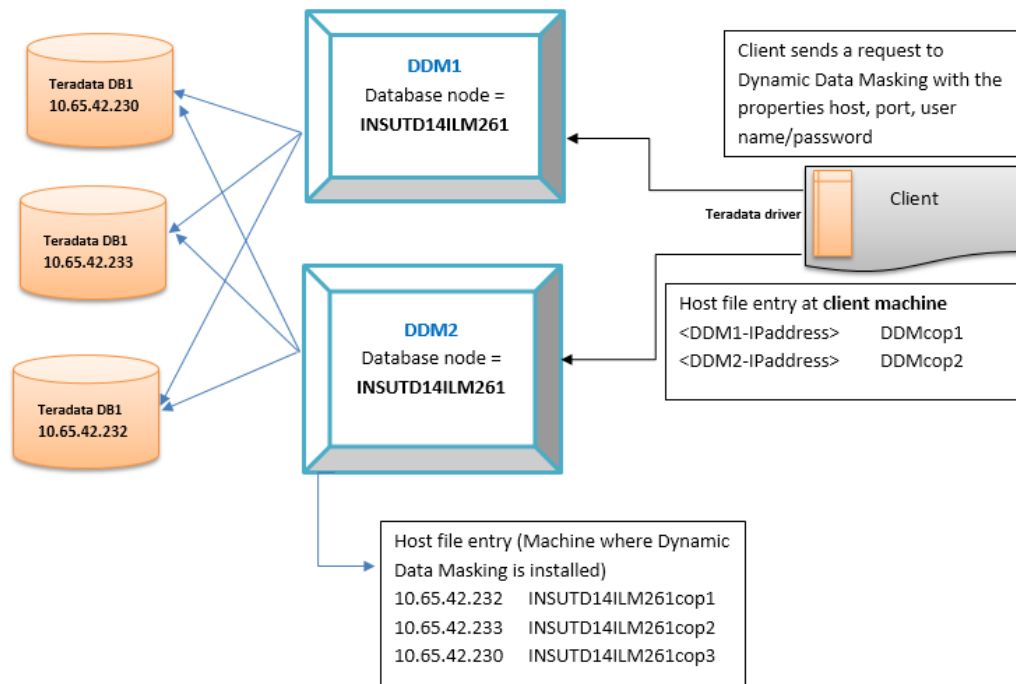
Teradata DB1
10.65.42.230

Teradata DB1
10.65.42.233

Teradata DB1
10.65.42.232

DDM1
Database node =
INSUTD14ILM261

DDM2
Database node =
INSUTD14ILM261

Client sends a request to Dynamic Data Masking with the properties host, port, user name/password

Teradata driver

Client

Host file entry at **client machine**
<DDM1-IPaddress> DDMcop1
<DDM2-IPaddress> DDMcop2

Host file entry (Machine where Dynamic Data Masking is installed)
10.65.42.232 INSUTD14ILM261cop1
10.65.42.233 INSUTD14ILM261cop2
10.65.42.230 INSUTD14ILM261cop3